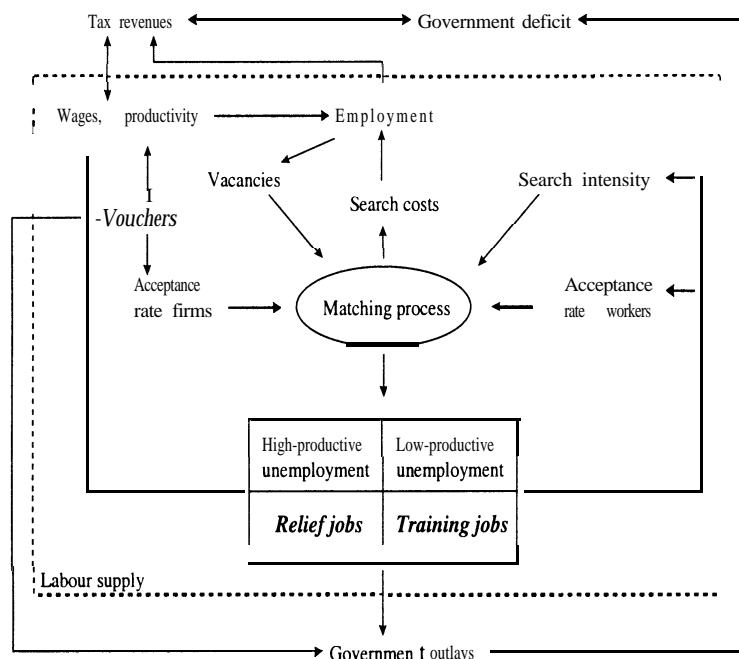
Tax revenues

Government deficit

Wages, productivity

Employment

Vacancies

Search costs

Search intensity

I

-Vouchers

Acceptance rate firms

Matching process

Acceptance rate workers

| High-productive unemployment | Low-productive unemployment |
|---|---|
| *Relief jobs* | *Training jobs* |

Labour supply

Governmen t outlays